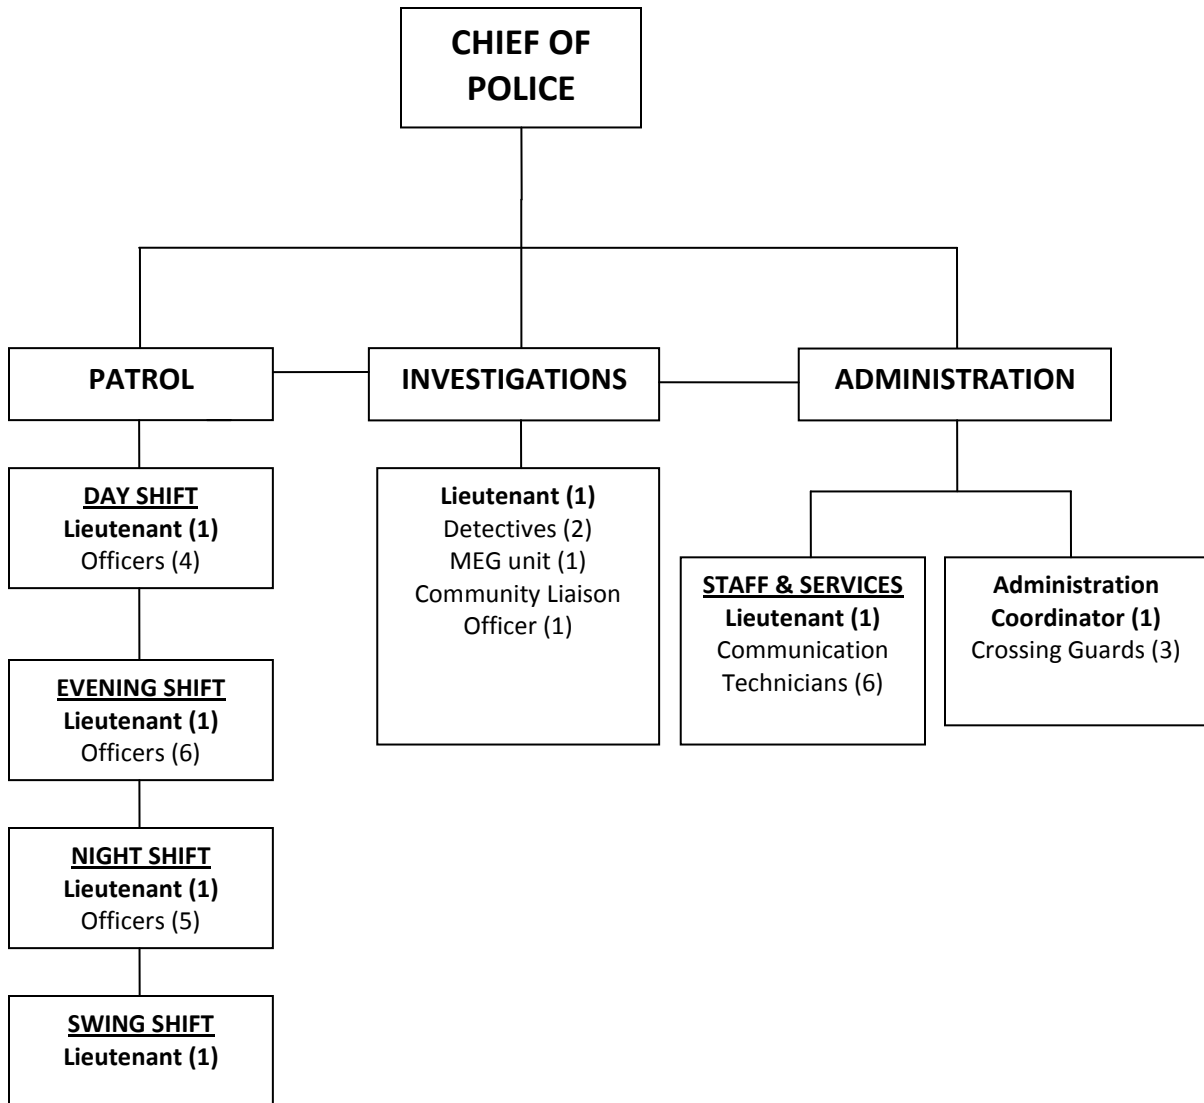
CHIEF OF POLICE

PATROL

INVESTIGATIONS

ADMINISTRATION

DAY SHIFT
Lieutenant (1)
Officers (4)

EVENING SHIFT
Lieutenant (1)
Officers (6)

NIGHT SHIFT
Lieutenant (1)
Officers (5)

SWING SHIFT
Lieutenant (1)

Lieutenant (1)
Detectives (2)
MEG unit (1)
Community Liaison Officer (1)

STAFF & SERVICES
Lieutenant (1)
Communication Technicians (6)

Administration Coordinator (1)
Crossing Guards (3)